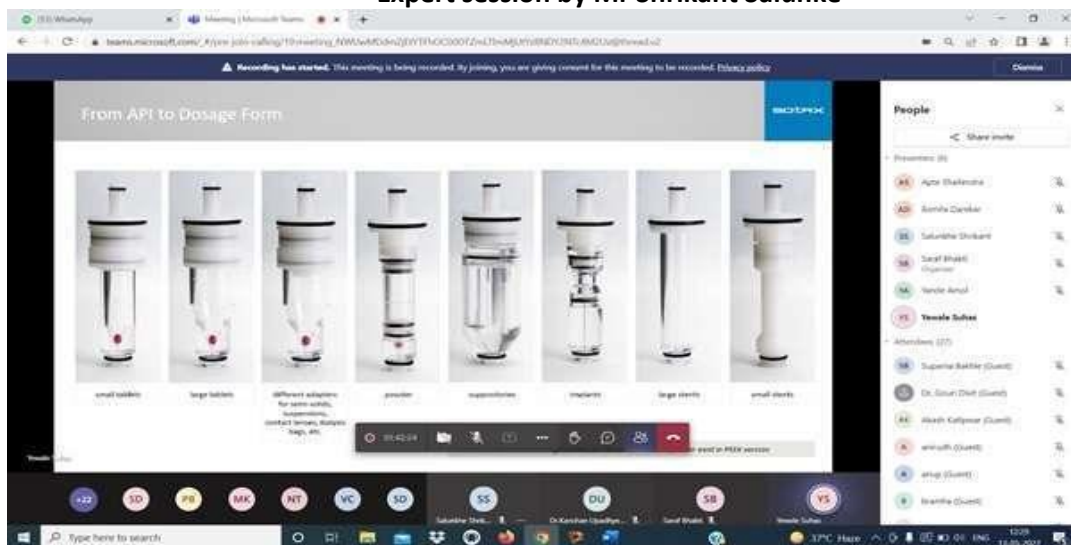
Expert session by Mr Shrikant Salunke

(33) WhatsApp

Meeting | Microsoft Teams

teams.microsoft.com/_#/pre-join-calling/19:meeting_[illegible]

Recording has started. This meeting is being recorded. By joining, you are giving consent for this meeting to be recorded. Privacy policy

Dismiss

From API to Dosage Form

SOTAX

small tablets

large tablets

different adapters for semi-solids, suspensions, contact lenses, dialysis bags, etc.

powder

suppositories

implants

large stents

small stents

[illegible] used in PEEK version

00:42:04

People

Share invite

Presenters (6)

Apte Shailendra

Borkhe Darekar

Salunkhe Shrikant

Saraf Bhakti
Organiser

Yende Amol

Yewale Suhas

Attendees (27)

Suparna Bakhle (Guest)

Dr. Gouri Dixit (Guest)

Akash Kallpwar (Guest)

anirudh (Guest)

anup (Guest)

Bramha (Guest)

Yewale Suhas

+22 SD PB MK NT VC SD

SS
Salunkhe Shrik...

DU
Dr.Kanchan Upadhye...

SB
Saraf Bhakti

YS
Yewale Suhas

Type here to search

37°C Haze ENG 12:29